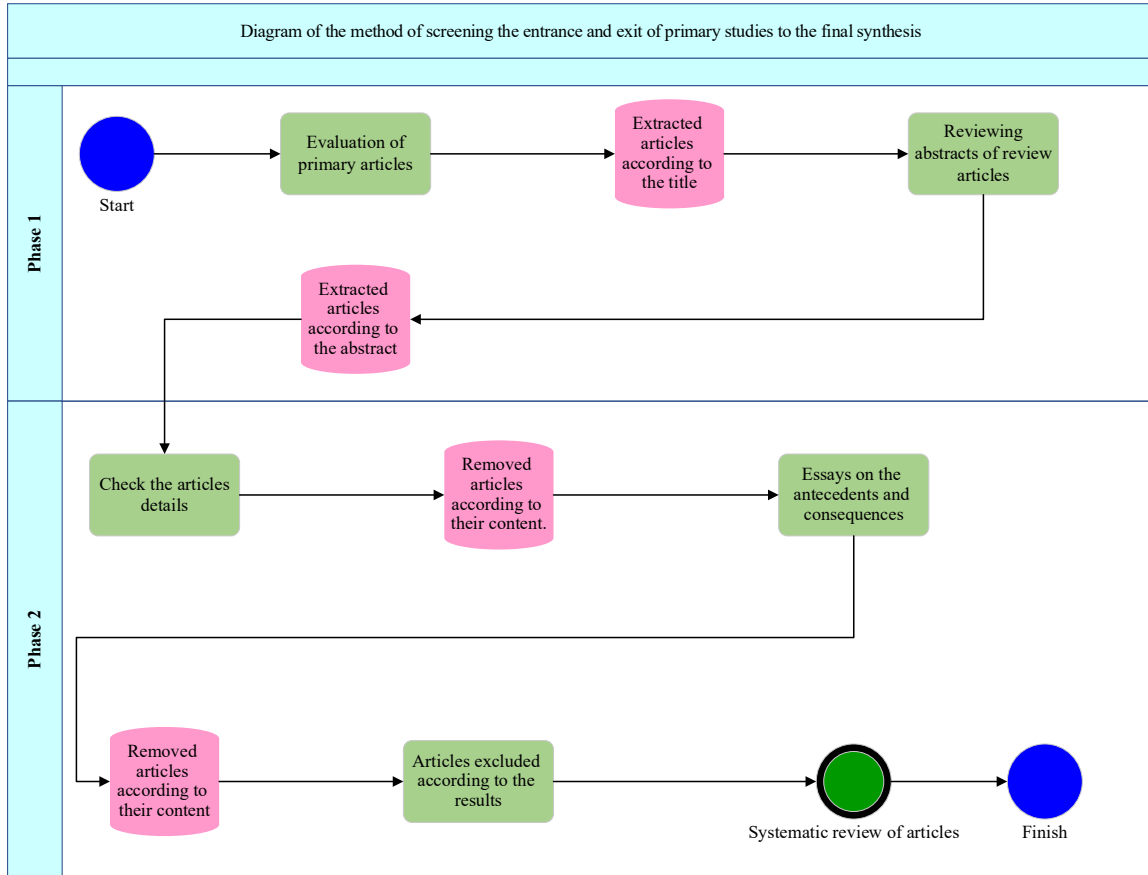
Diagram of the method of screening the entrance and exit of primary studies to the final synthesis

Phase 1

Start

Evaluation of primary articles

Extracted articles according to the title

Reviewing abstracts of review articles

Extracted articles according to the abstract

Phase 2

Check the articles details

Removed articles according to their content.

Essays on the antecedents and consequences

Removed articles according to their content

Articles excluded according to the results

Systematic review of articles

Finish